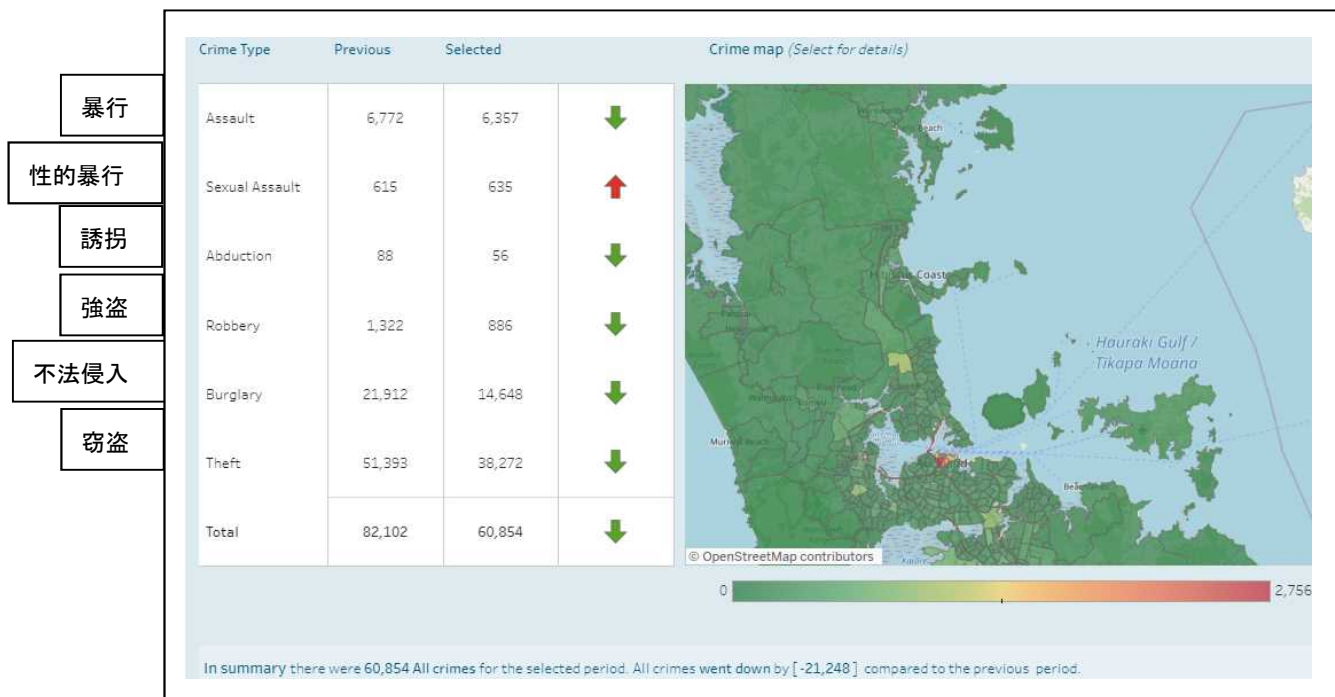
暴行

性的暴行

誘拐

強盗

不法侵入

窃盗

| Crime Type | Previous | Selected |
|---|---|---|
| Assault | 6,772 | 6,357 |
| Sexual Assault | 615 | 635 |
| Abduction | 88 | 56 |
| Robbery | 1,322 | 886 |
| Burglary | 21,912 | 14,648 |
| Theft | 51,393 | 38,272 |
| Total | 82,102 | 60,854 |

Crime map (Select for details)

Beach

Coast

Hauraki Gulf / Tikapa Moana

Muriwai Beach

© OpenStreetMap contributors

0

2,756

In summary there were 60,854 All crimes for the selected period. All crimes went down by [-21,248] compared to the previous period.